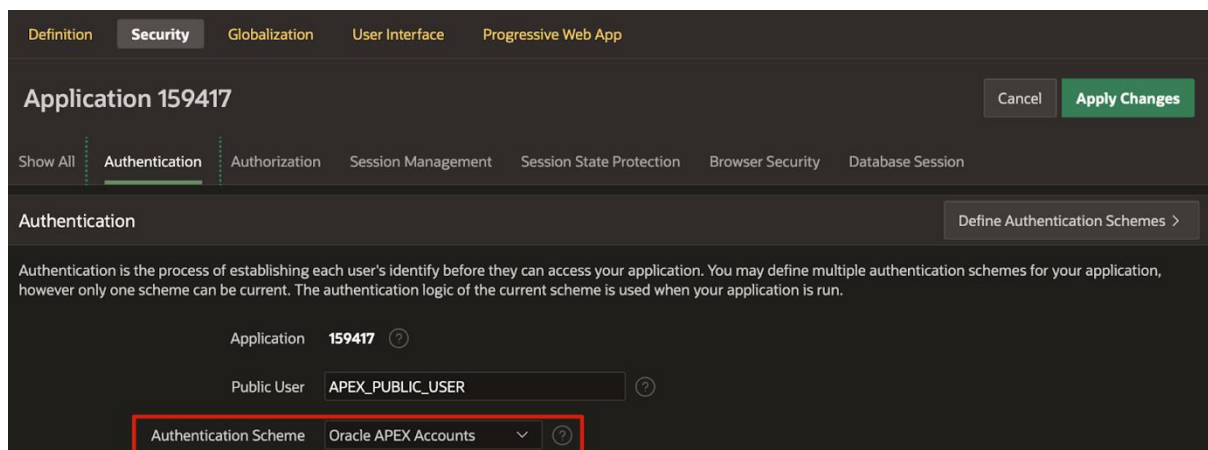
Definition Security Globalization User Interface Progressive Web App

Application 159417

Cancel Apply Changes

Show All Authentication Authorization Session Management Session State Protection Browser Security Database Session

Authentication

Define Authentication Schemes >

Authentication is the process of establishing each user's identify before they can access your application. You may define multiple authentication schemes for your application, however only one scheme can be current. The authentication logic of the current scheme is used when your application is run.

Application 159417 ?

Public User APEX_PUBLIC_USER ?

Authentication Scheme Oracle APEX Accounts ?